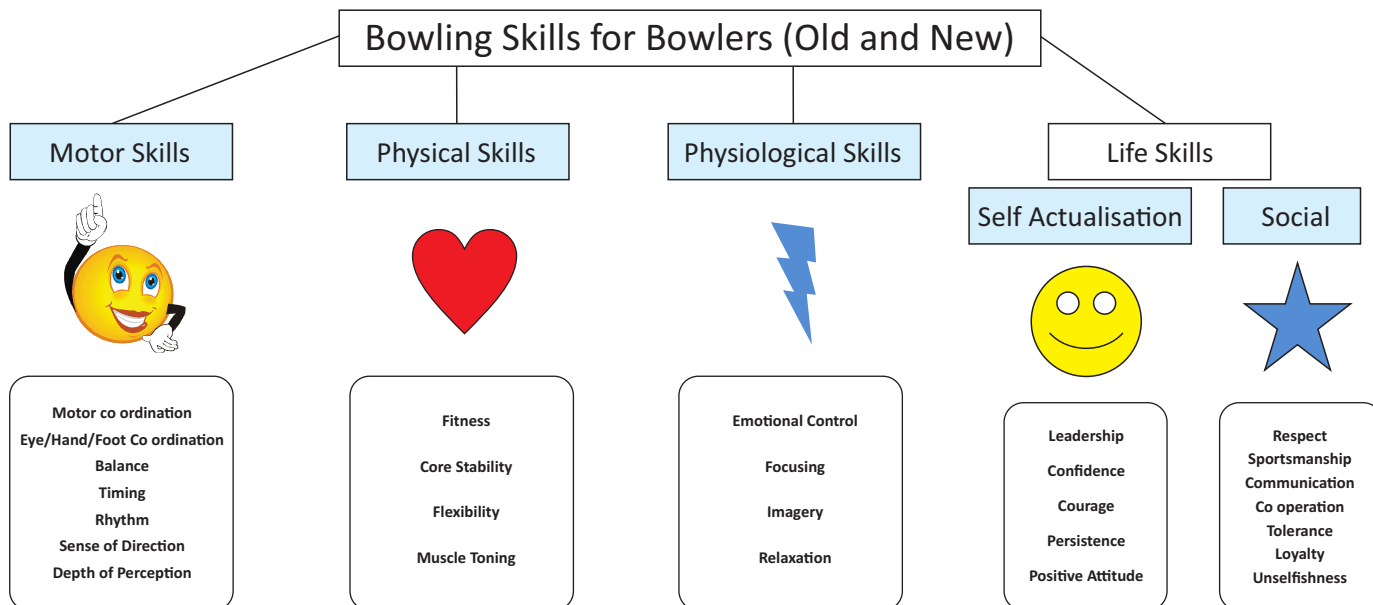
Bowling Skills for Bowlers (Old and New)

Motor Skills

Physical Skills

Physiological Skills

Life Skills

Self Actualisation

Social

Motor co ordination
Eye/Hand/Foot Co ordination
Balance
Timing
Rhythm
Sense of Direction
Depth of Perception

Fitness
Core Stability
Flexibility
Muscle Toning

Emotional Control
Focusing
Imagery
Relaxation

Leadership
Confidence
Courage
Persistence
Positive Attitude

Respect
Sportsmanship
Communication
Co operation
Tolerance
Loyalty
Unselfishness